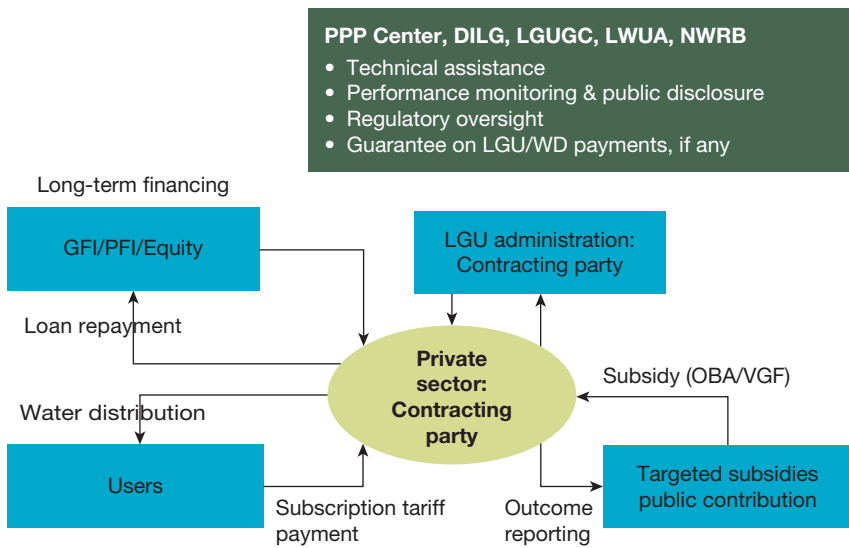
PPP Center, DILG, LGUGC, LWUA, NWRB
• Technical assistance
• Performance monitoring & public disclosure
• Regulatory oversight
• Guarantee on LGU/WD payments, if any

Long-term financing

GFI/PFI/Equity

LGU administration: Contracting party

Loan repayment

Private sector: Contracting party

Subsidy (OBA/VGF)

Water distribution

Users

Targeted subsidies public contribution

Subscription tariff payment

Outcome reporting